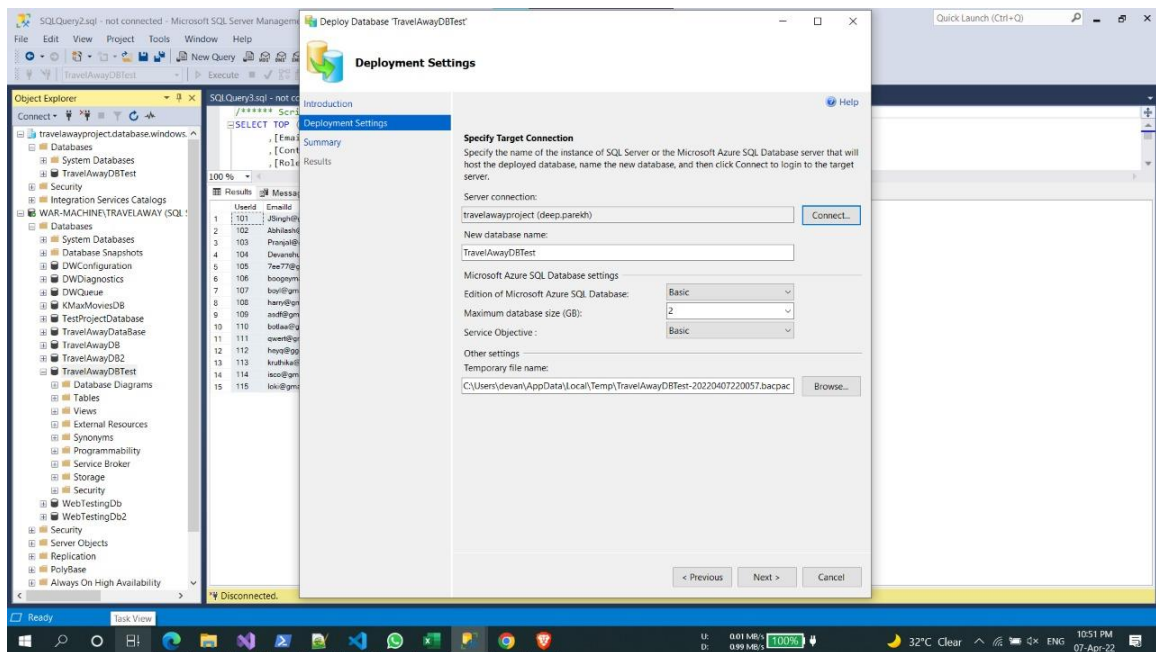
SQLQuery2.sql - not connected - Microsoft SQL Server Manageme
File Edit View Project Tools Window Help
New Query
TravelAwayDBTest
Execute
Quick Launch (Ctrl+Q)

Object Explorer
Connect
travelawayproject.database.windows.
Databases
System Databases
TravelAwayDBTest
Security
Integration Services Catalogs
WAR-MACHINE\TRAVELAWAY (SQL
Databases
System Databases
Database Snapshots
DWConfiguration
DWDiagnostics
DWQueue
KMaxMoviesDB
TestProjectDatabase
TravelAwayDataBase
TravelAwayDB
TravelAwayDB2
TravelAwayDBTest
Database Diagrams
Tables
Views
External Resources
Synonyms
Programmability
Service Broker
Storage
Security
WebTestingDb
WebTestingDb2
Security
Server Objects
Replication
PolyBase
Always On High Availability

SQLQuery3.sql - not co
/****** Scri
SELECT TOP
,[Emai
,[Cont
,[Role
100 %
Results Messag
| | UserId | EmailId |
|---|---|---|
| 1 | 101 | JSingh@ |
| 2 | 102 | Abhilash@ |
| 3 | 103 | Pranjal@ |
| 4 | 104 | Devansh |
| 5 | 105 | 7ee77@ |
| 6 | 106 | boogeym |
| 7 | 107 | boyl@gm |
| 8 | 108 | harry@gm |
| 9 | 109 | asdf@gm |
| 10 | 110 | botlaa@g |
| 11 | 111 | qwert@g |
| 12 | 112 | heyq@gg |
| 13 | 113 | kruthika@ |
| 14 | 114 | isco@gm |
| 15 | 115 | loki@gma |
Disconnected.

Deploy Database 'TravelAwayDBTest'
Deployment Settings
Introduction
Deployment Settings
Summary
Results
Help
Specify Target Connection
Specify the name of the instance of SQL Server or the Microsoft Azure SQL Database server that will host the deployed database, name the new database, and then click Connect to login to the target server.
Server connection:
travelawayproject (deep.parekh)
Connect...
New database name:
TravelAwayDBTest
Microsoft Azure SQL Database settings
Edition of Microsoft Azure SQL Database: Basic
Maximum database size (GB): 2
Service Objective : Basic
Other settings
Temporary file name:
C:\Users\devan\AppData\Local\Temp\TravelAwayDBTest-20220407220057.bacpac
Browse...
< Previous Next > Cancel

Ready
Task View
U: 0.01 MB/s D: 0.99 MB/s 100%
32°C Clear ENG 10:51 PM 07-Apr-22